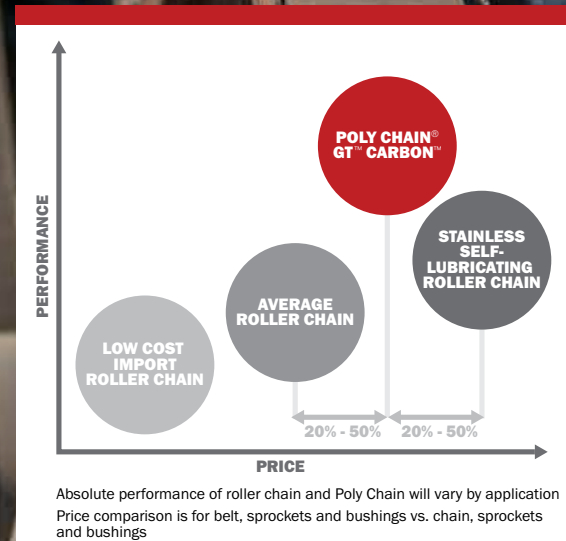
PERFORMANCE

POLY CHAIN® GT™ CARBON™

STAINLESS SELF-LUBRICATING ROLLER CHAIN

AVERAGE ROLLER CHAIN

LOW COST IMPORT ROLLER CHAIN

20% - 50%

20% - 50%

PRICE

Absolute performance of roller chain and Poly Chain will vary by application

Price comparison is for belt, sprockets and bushings vs. chain, sprockets and bushings